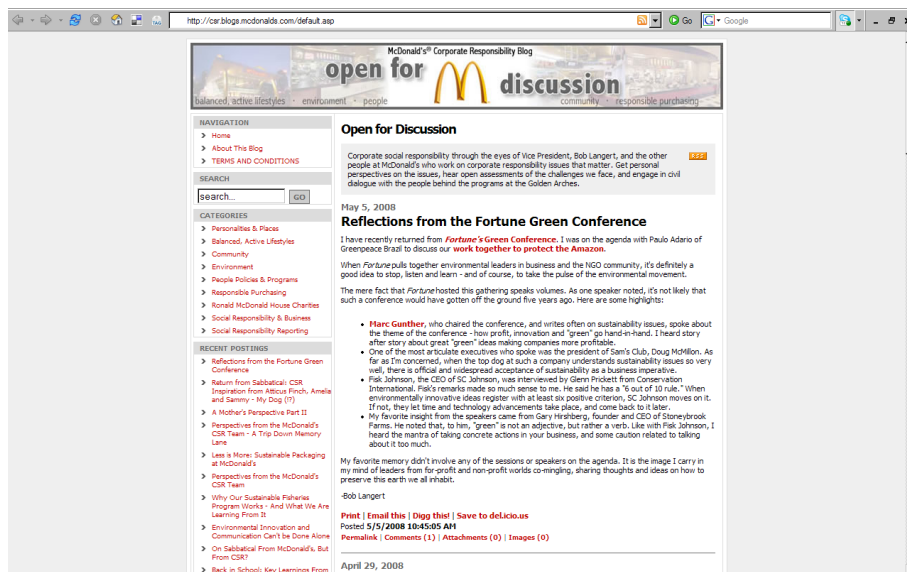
http://csr.blogs.mcdonalds.com/default.asp

Go

Google

McDonald's® Corporate Responsibility Blog

open for discussion

balanced, active lifestyles · environment · people · community · responsible purchasing

NAVIGATION
Home
About This Blog
TERMS AND CONDITIONS

SEARCH
search...
GO

CATEGORIES
Personalities & Places
Balanced, Active Lifestyles
Community
Environment
People Policies & Programs
Responsible Purchasing
Ronald McDonald House Charities
Social Responsibility & Business
Social Responsibility Reporting

RECENT POSTINGS
Reflections from the Fortune Green Conference
Return from Sabbatical: CSR Inspiration from Atticus Finch, Amelia and Sammy - My Dog (?)
A Mother's Perspective Part II
Perspectives from the McDonald's CSR Team - A Trip Down Memory Lane
Less is More: Sustainable Packaging at McDonald's
Perspectives from the McDonald's CSR Team
Why Our Sustainable Fisheries Program Works - And What We Are Learning From It
Environmental Innovation and Communication Can't be Done Alone
On Sabbatical From McDonald's, But From CSR?
Back in School: Key Learnings From

Open for Discussion

Corporate social responsibility through the eyes of Vice President, Bob Langert, and the other people at McDonald's who work on corporate responsibility issues that matter. Get personal perspectives on the issues, hear open assessments of the challenges we face, and engage in civil dialogue with the people behind the programs at the Golden Arches.

RSS

May 5, 2008

Reflections from the Fortune Green Conference

I have recently returned from Fortune's Green Conference. I was on the agenda with Paulo Adario of Greenpeace Brazil to discuss our work together to protect the Amazon.

When Fortune pulls together environmental leaders in business and the NGO community, it's definitely a good idea to stop, listen and learn - and of course, to take the pulse of the environmental movement.

The mere fact that Fortune hosted this gathering speaks volumes. As one speaker noted, it's not likely that such a conference would have gotten off the ground five years ago. Here are some highlights:

- Marc Gunther, who chaired the conference, and writes often on sustainability issues, spoke about the theme of the conference - how profit, innovation and "green" go hand-in-hand. I heard story after story about great "green" ideas making companies more profitable.
- One of the most articulate executives who spoke was the president of Sam's Club, Doug McMillon. As far as I'm concerned, when the top dog at such a company understands sustainability issues so very well, there is official and widespread acceptance of sustainability as a business imperative.
- Fisk Johnson, the CEO of SC Johnson, was interviewed by Glenn Prickett from Conservation International. Fisk's remarks made so much sense to me. He said he has a "6 out of 10 rule." When environmentally innovative ideas register with at least six positive criterion, SC Johnson moves on it. If not, they let time and technology advancements take place, and come back to it later.
- My favorite insight from the speakers came from Gary Hirshberg, founder and CEO of Stoneybrook Farms. He noted that, to him, "green" is not an adjective, but rather a verb. Like with Fisk Johnson, I heard the mantra of taking concrete actions in your business, and some caution related to talking about it too much.

My favorite memory didn't involve any of the sessions or speakers on the agenda. It is the image I carry in my mind of leaders from for-profit and non-profit worlds co-mingling, sharing thoughts and ideas on how to preserve this earth we all inhabit.

-Bob Langert

Print | Email this | Digg this! | Save to del.icio.us
Posted 5/5/2008 10:45:05 AM
Permalink | Comments (1) | Attachments (0) | Images (0)

April 29, 2008